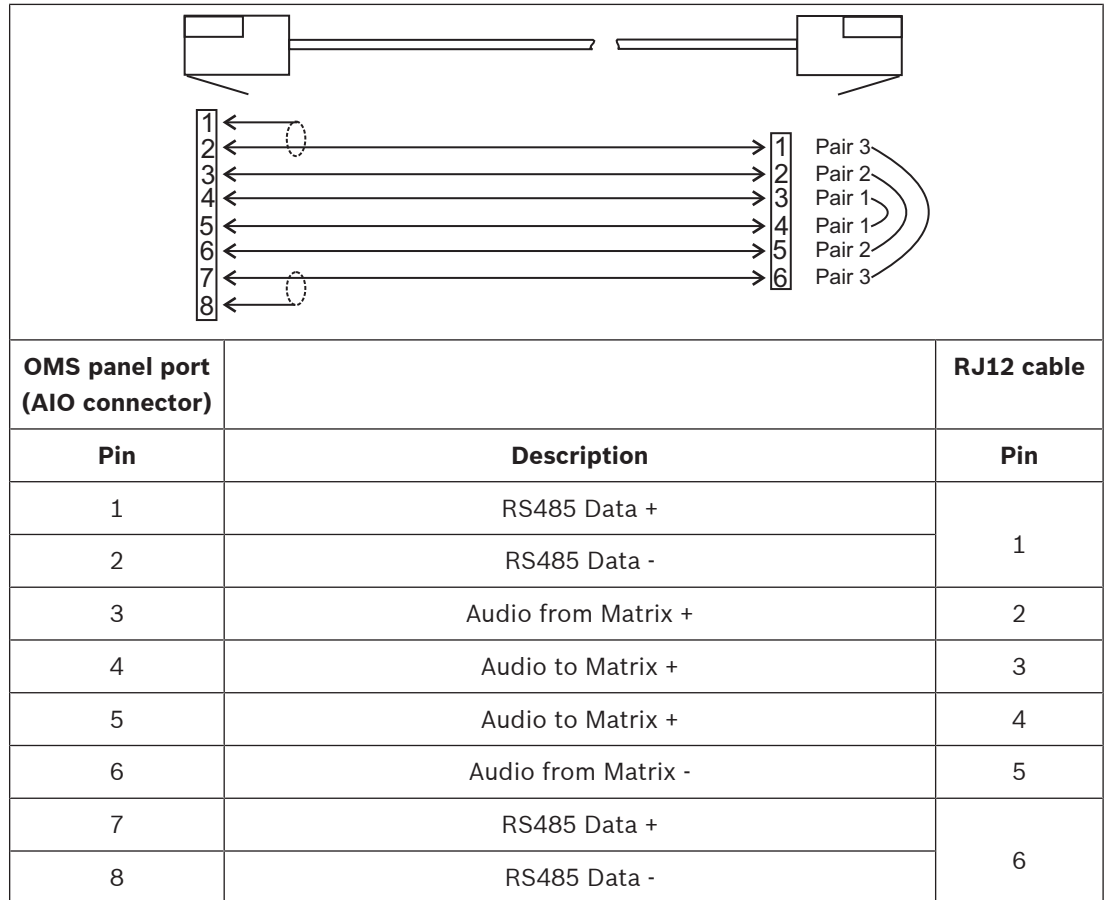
1
2
3
4
5
6
7
8

1
2
3
4
5
6

Pair 3
Pair 2
Pair 1
Pair 1
Pair 2
Pair 3

| OMS panel port (AIO connector) | | RJ12 cable |
|---|---|---|
| Pin | Description | Pin |
| 1 | RS485 Data + | 1 |
| 2 | RS485 Data - | |
| 3 | Audio from Matrix + | 2 |
| 4 | Audio to Matrix + | 3 |
| 5 | Audio to Matrix + | 4 |
| 6 | Audio from Matrix - | 5 |
| 7 | RS485 Data + | 6 |
| 8 | RS485 Data - | |